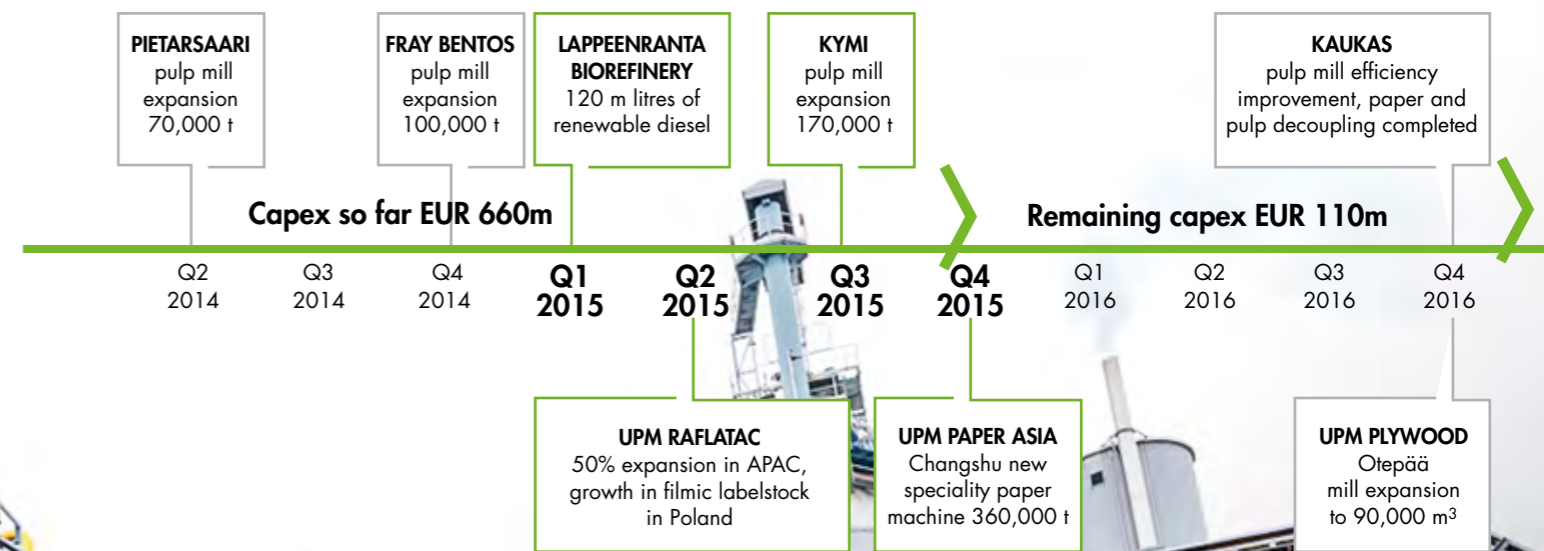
PIETARSAARI
pulp mill expansion 70,000 t

FRAY BENTOS
pulp mill expansion 100,000 t

LAPPEENRANTA BIOREFINERY
120 m litres of renewable diesel

KYMI
pulp mill expansion 170,000 t

KAUKAS
pulp mill efficiency improvement, paper and pulp decoupling completed

Capex so far EUR 660m

Remaining capex EUR 110m

Q2 2014
Q3 2014
Q4 2014
Q1 2015
Q2 2015
Q3 2015
Q4 2015
Q1 2016
Q2 2016
Q3 2016
Q4 2016

UPM RAFLATAC
50% expansion in APAC, growth in filmic labelstock in Poland

UPM PAPER ASIA
Changshu new speciality paper machine 360,000 t

UPM PLYWOOD
Otepää mill expansion to 90,000 m$^3$